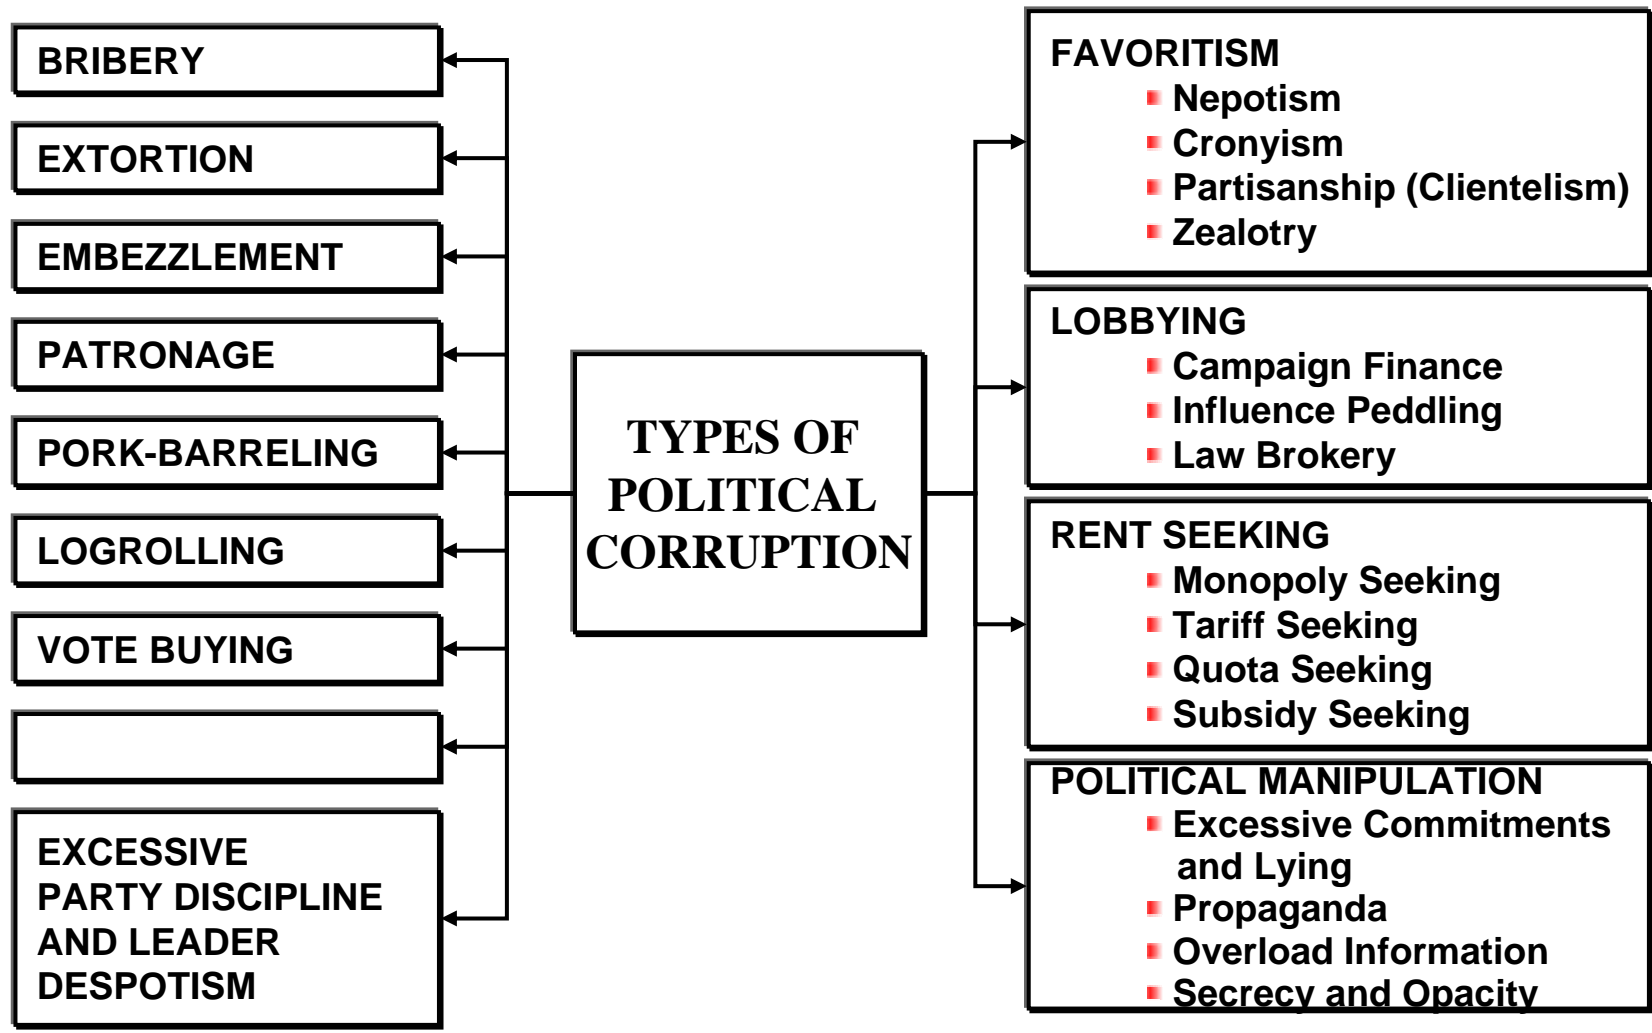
BRIBERY

EXTORTION

EMBEZZLEMENT

PATRONAGE

PORK-BARRELING

LOGROLLING

VOTE BUYING

EXCESSIVE PARTY DISCIPLINE AND LEADER DESPOTISM

TYPES OF POLITICAL CORRUPTION

FAVORITISM
- Nepotism
- Cronyism
- Partisanship (Clientelism)
- Zealotry

LOBBYING
- Campaign Finance
- Influence Peddling
- Law Brokery

RENT SEEKING
- Monopoly Seeking
- Tariff Seeking
- Quota Seeking
- Subsidy Seeking

POLITICAL MANIPULATION
- Excessive Commitments and Lying
- Propaganda
- Overload Information
- Secrecy and Opacity